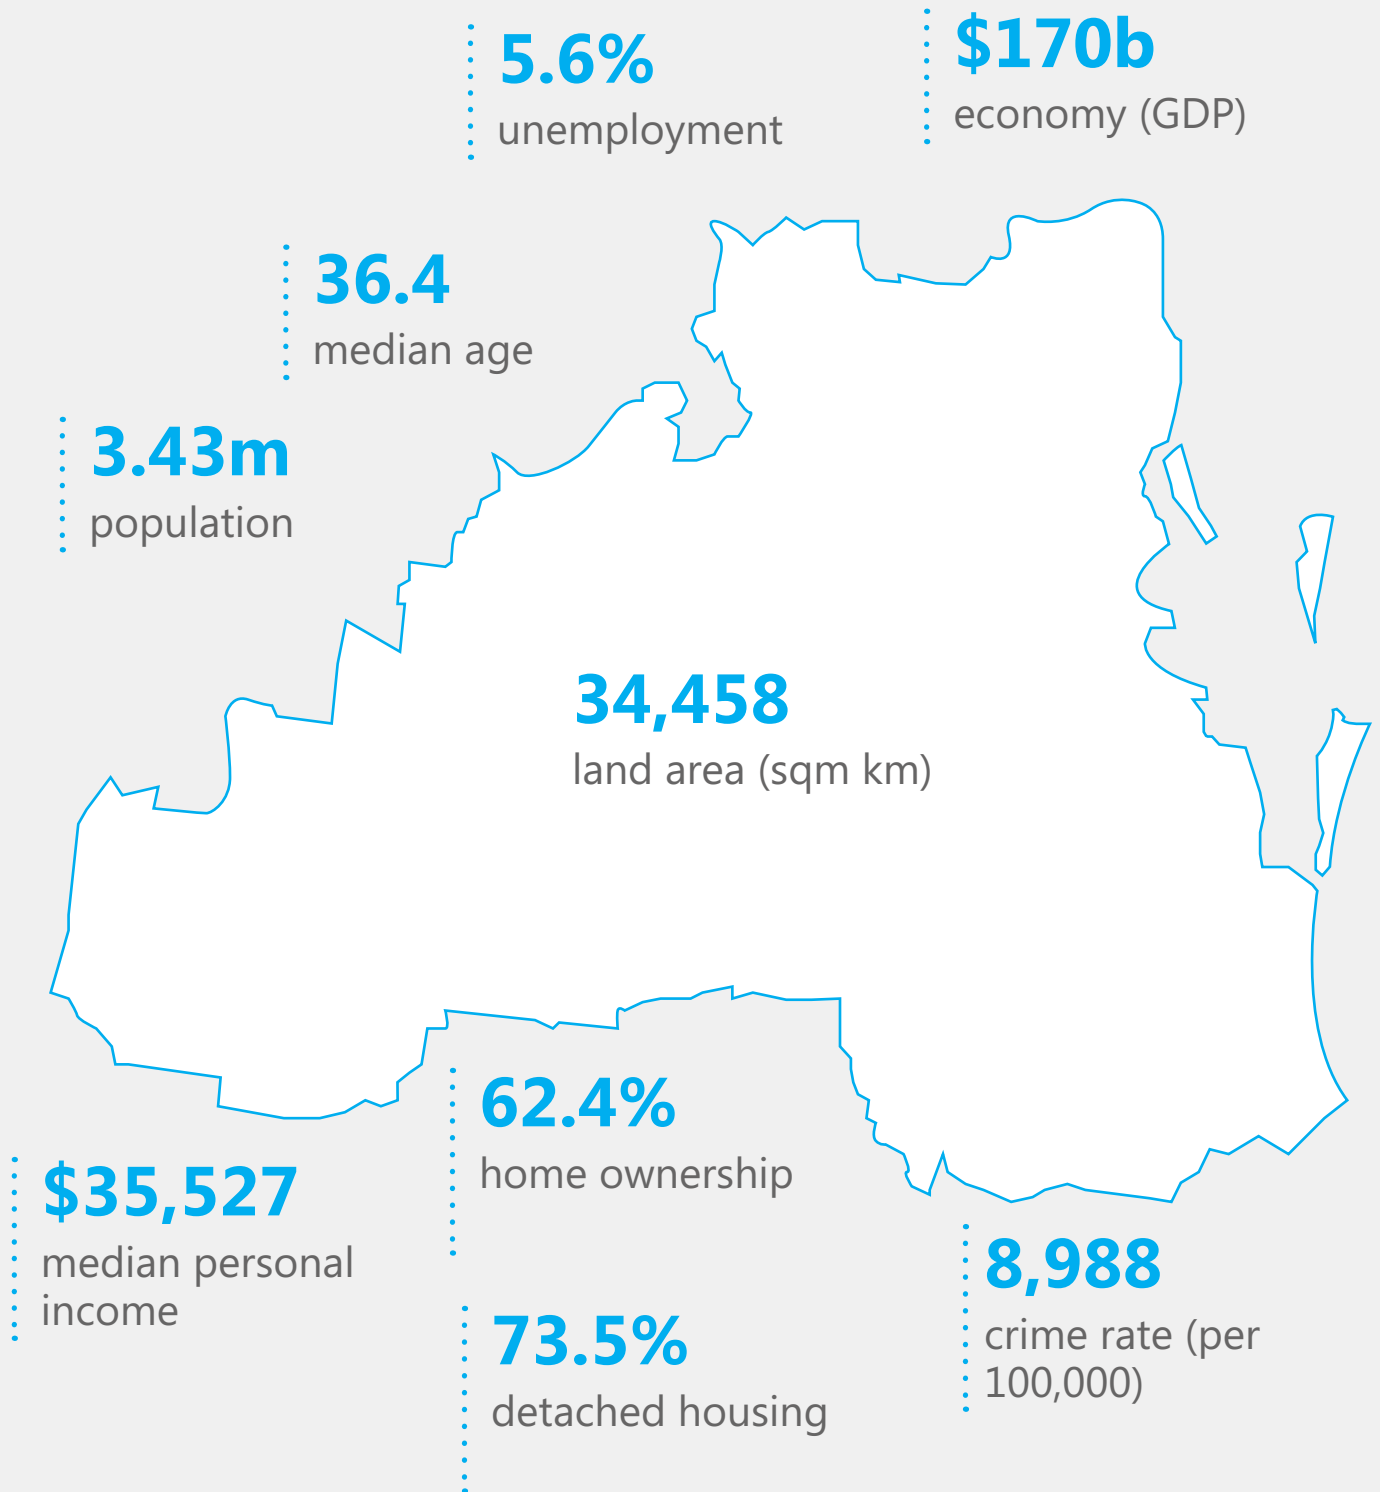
5.6%
unemployment

$170b
economy (GDP)

36.4
median age

3.43m
population

34,458
land area (sqm km)

62.4%
home ownership

$35,527
median personal income

8,988
crime rate (per 100,000)

73.5%
detached housing